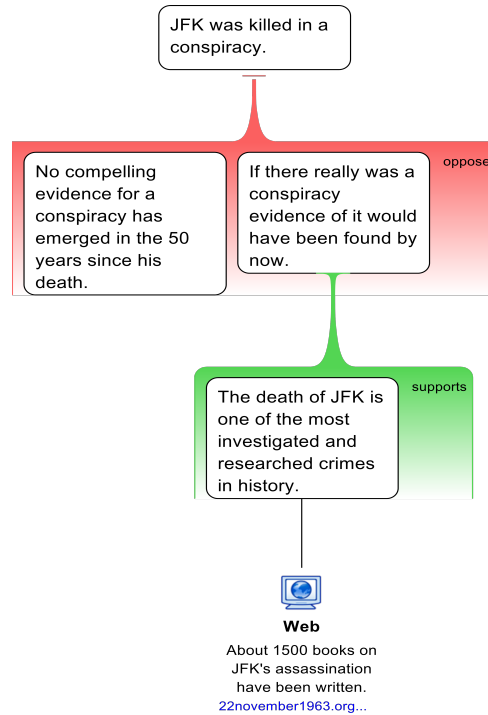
JFK was killed in a conspiracy.

oppose

No compelling evidence for a conspiracy has emerged in the 50 years since his death.

If there really was a conspiracy evidence of it would have been found by now.

supports

The death of JFK is one of the most investigated and researched crimes in history.

Web

About 1500 books on JFK's assassination have been written.

22november1963.org...